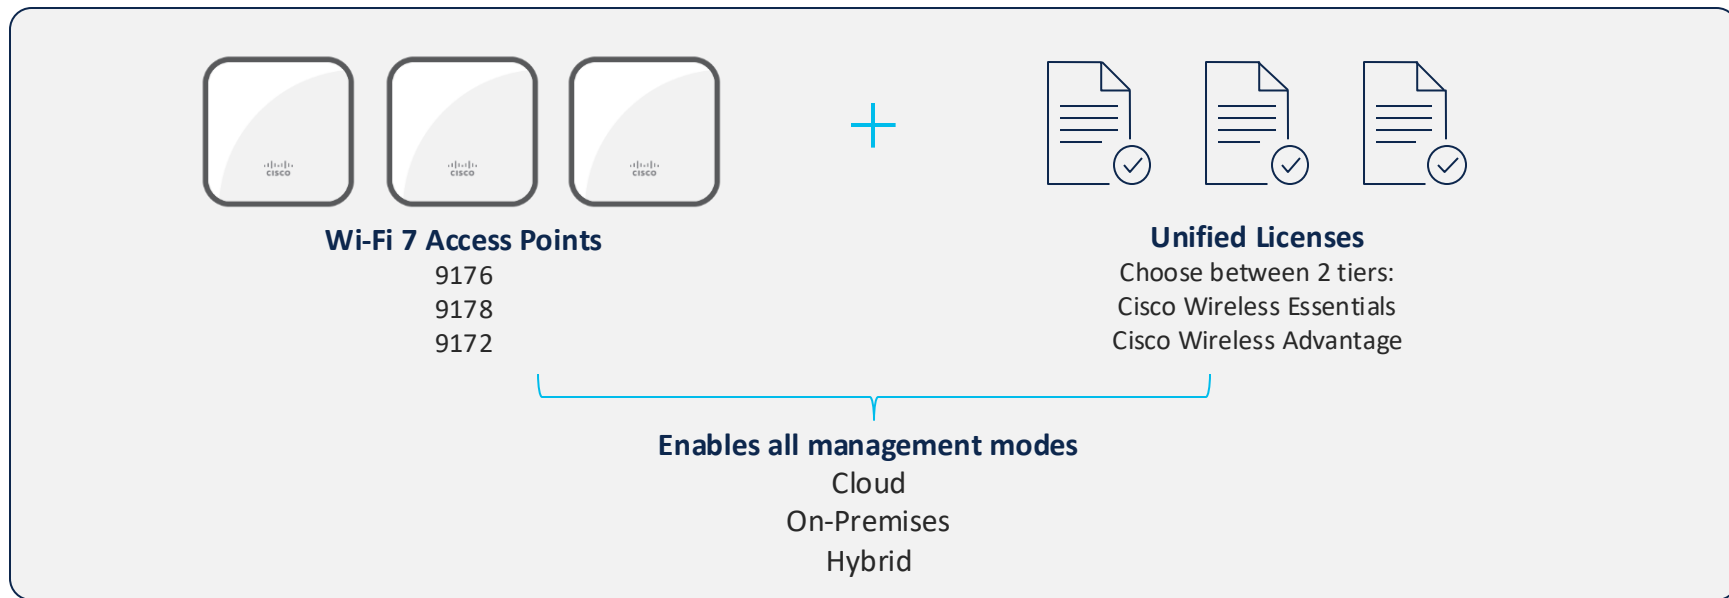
cisco cisco cisco

Wi-Fi 7 Access Points
9176
9178
9172

+

Unified Licenses
Choose between 2 tiers:
Cisco Wireless Essentials
Cisco Wireless Advantage

Enables all management modes
Cloud
On-Premises
Hybrid